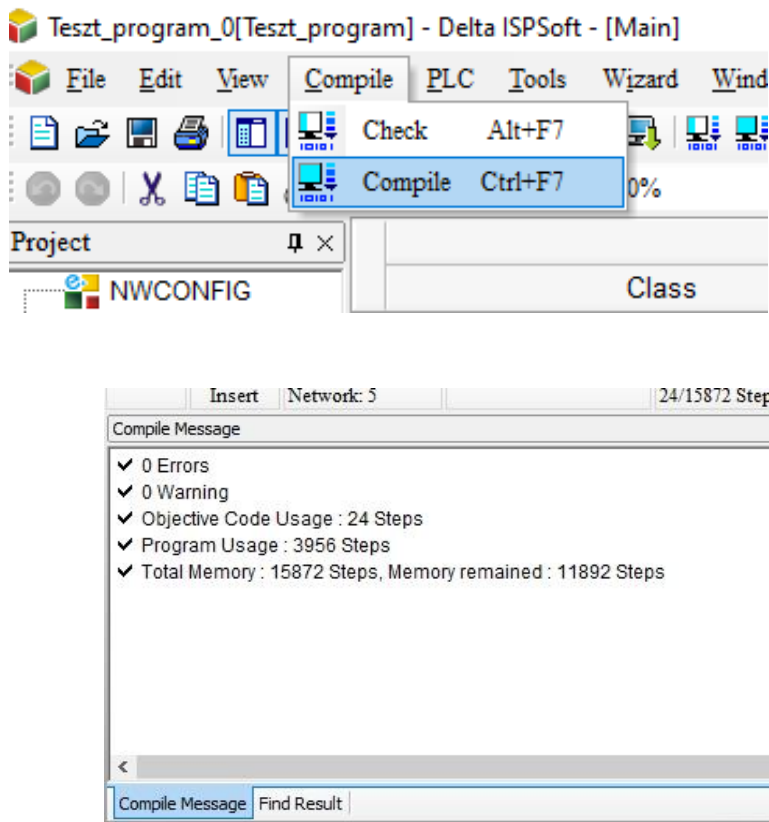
Teszt_program_0[Teszt_program] - Delta ISPSoft - [Main]

File Edit View Compile PLC Tools Wizard Wind

Check Alt+F7
Compile Ctrl+F7

0%

Project

NWCONFIG

Class

Insert Network: 5 24/15872 Step

Compile Message

✔ 0 Errors
✔ 0 Warning
✔ Objective Code Usage : 24 Steps
✔ Program Usage : 3956 Steps
✔ Total Memory : 15872 Steps, Memory remained : 11892 Steps

Compile Message Find Result